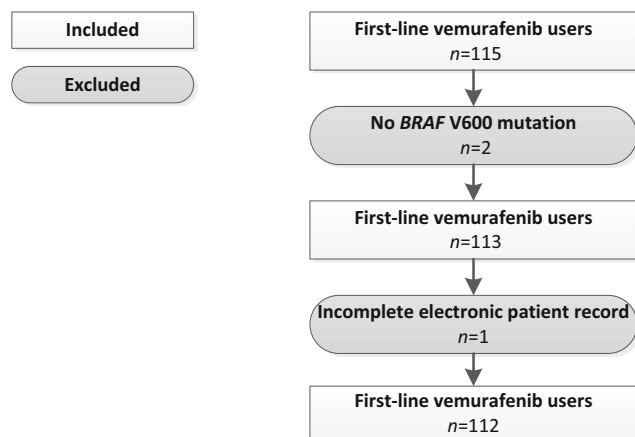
Included

Excluded

First-line vemurafenib users
$n$=115

No BRAF V600 mutation
$n$=2

First-line vemurafenib users
$n$=113

Incomplete electronic patient record
$n$=1

First-line vemurafenib users
$n$=112